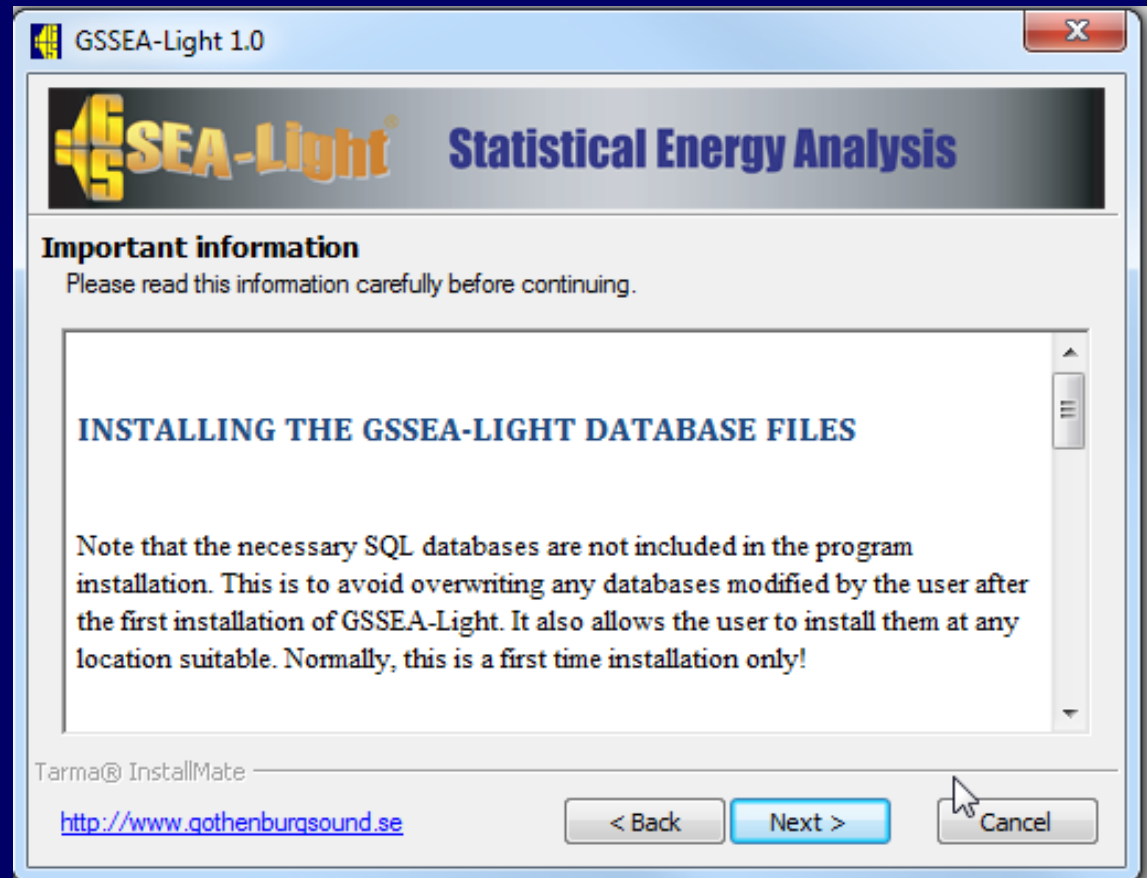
GSSEA-Light 1.0

GS SEA-Light® Statistical Energy Analysis

Important information
Please read this information carefully before continuing.

INSTALLING THE GSSEA-LIGHT DATABASE FILES

Note that the necessary SQL databases are not included in the program installation. This is to avoid overwriting any databases modified by the user after the first installation of GSSEA-Light. It also allows the user to install them at any location suitable. Normally, this is a first time installation only!

Tarma® InstallMate

http://www.gothenburgsound.se

< Back

Next >

Cancel